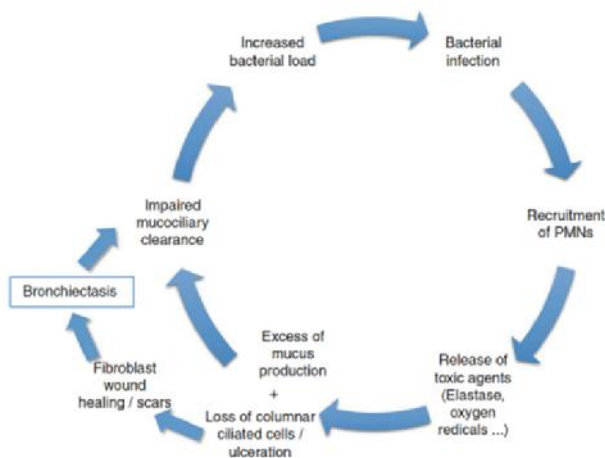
Increased bacterial load

Bacterial infection

Recruitment of PMNs

Release of toxic agents (Elastase, oxygen radicals ...)

Excess of mucus production
+
Loss of columnar ciliated cells / ulceration

Fibroblast wound healing / scars

Bronchiectasis

Impaired mucociliary clearance